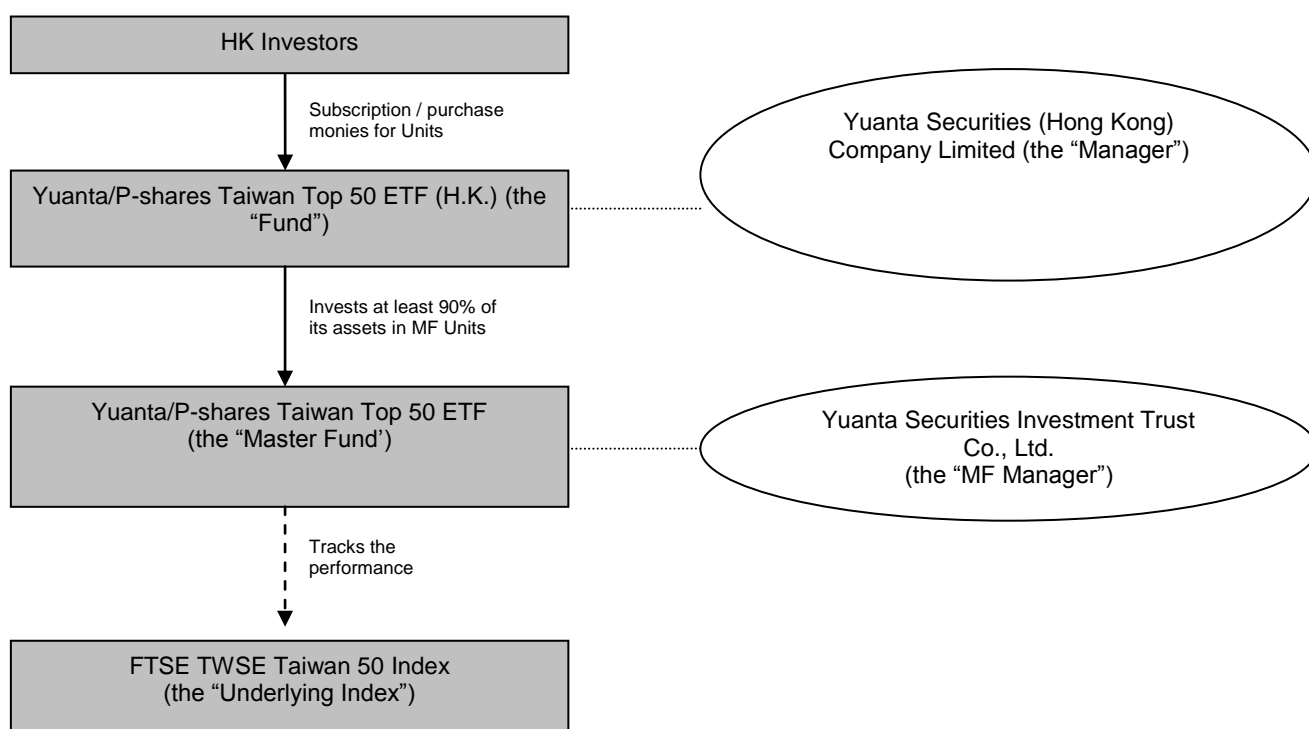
HK Investors

Subscription / purchase monies for Units

Yuanta/P-shares Taiwan Top 50 ETF (H.K.) (the "Fund")

Yuanta Securities (Hong Kong) Company Limited (the "Manager")

Invests at least 90% of its assets in MF Units

Yuanta/P-shares Taiwan Top 50 ETF (the "Master Fund')

Yuanta Securities Investment Trust Co., Ltd. (the "MF Manager")

Tracks the performance

FTSE TWSE Taiwan 50 Index (the "Underlying Index")